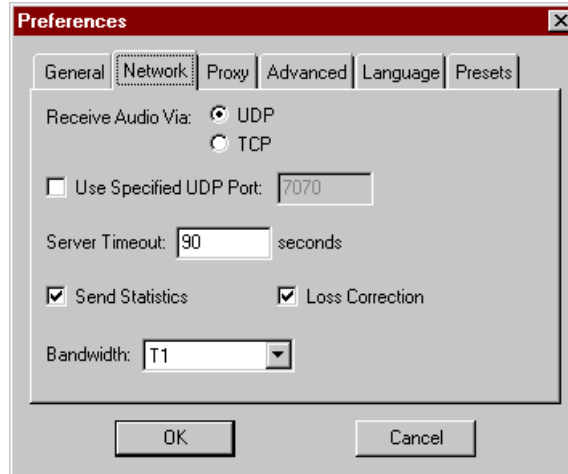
Preferences

General | Network | Proxy | Advanced | Language | Presets

Receive Audio Via: UDP
TCP

Use Specified UDP Port: 7070

Server Timeout: 90 seconds

Send Statistics

Loss Correction

Bandwidth: T1

OK

Cancel